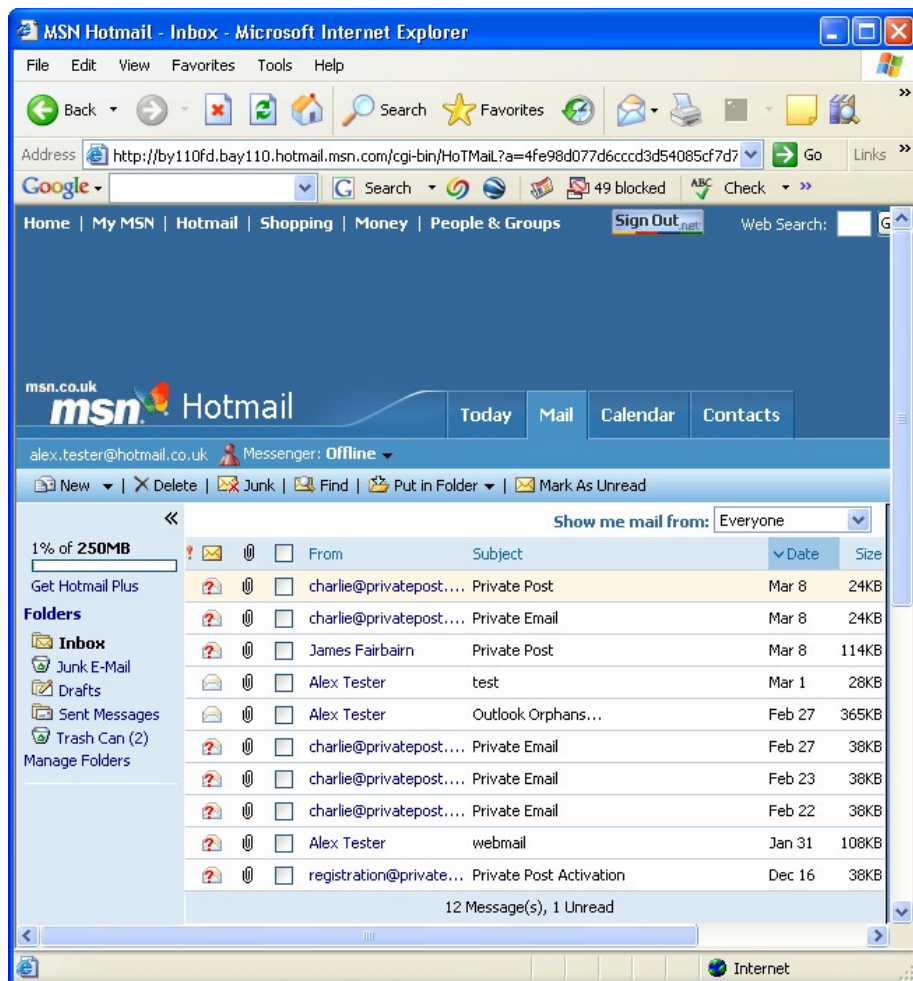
MSN Hotmail - Inbox - Microsoft Internet Explorer

File Edit View Favorites Tools Help

Back Search Favorites

Address http://by110fd.bay110.hotmail.msn.com/cgi-bin/HoTMaiL?a=4fe98d077d6cccd3d54085cf7d7 Go Links

Google Search 49 blocked Check

Home | My MSN | Hotmail | Shopping | Money | People & Groups Sign Out.net Web Search:

msn.co.uk
msn Hotmail Today Mail Calendar Contacts

alex.tester@hotmail.co.uk Messenger: Offline

New | Delete | Junk | Find | Put in Folder | Mark As Unread

Show me mail from: Everyone

1% of 250MB
Get Hotmail Plus
Folders
Inbox
Junk E-Mail
Drafts
Sent Messages
Trash Can (2)
Manage Folders

| From | Subject | Date | Size |
|---|---|---|---|
| charlie@privatepost.... | Private Post | Mar 8 | 24KB |
| charlie@privatepost.... | Private Email | Mar 8 | 24KB |
| James Fairbairn | Private Post | Mar 8 | 114KB |
| Alex Tester | test | Mar 1 | 28KB |
| Alex Tester | Outlook Orphans... | Feb 27 | 365KB |
| charlie@privatepost.... | Private Email | Feb 27 | 38KB |
| charlie@privatepost.... | Private Email | Feb 23 | 38KB |
| charlie@privatepost.... | Private Email | Feb 22 | 38KB |
| Alex Tester | webmail | Jan 31 | 108KB |
| registration@private... | Private Post Activation | Dec 16 | 38KB |

12 Message(s), 1 Unread

Internet